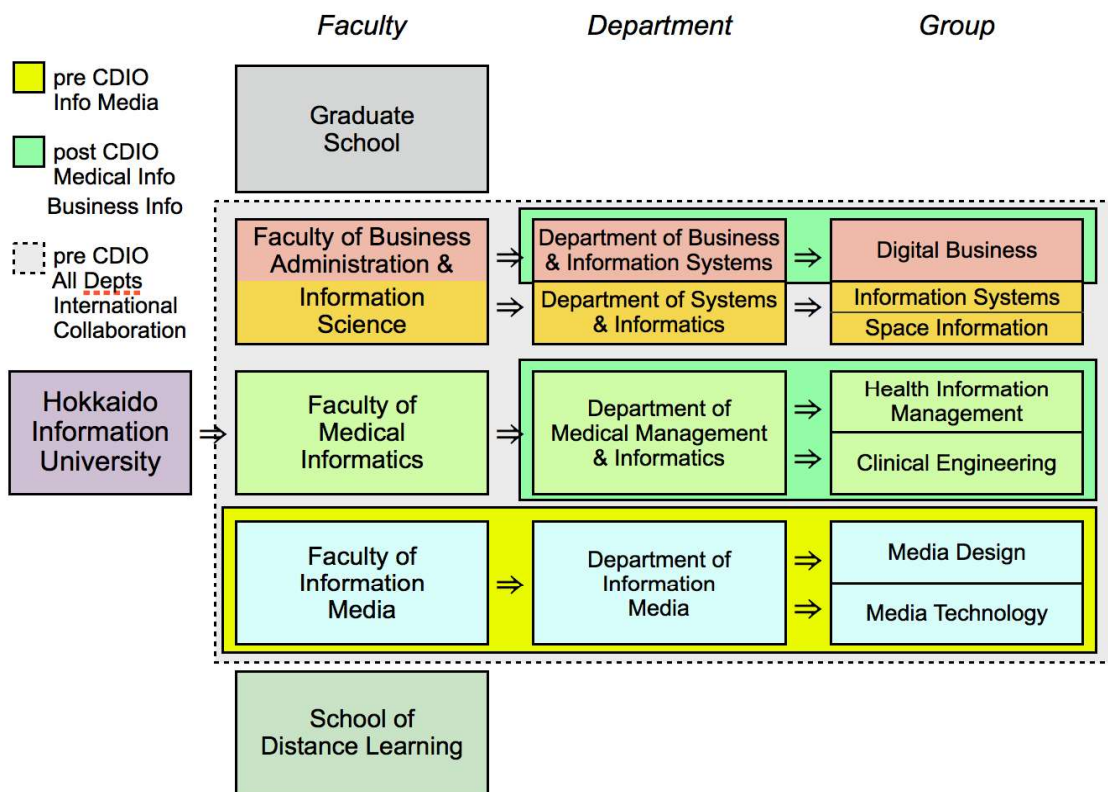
Faculty Department Group

pre CDIO
Info Media

post CDIO
Medical Info
Business Info

pre CDIO
All Depts
International
Collaboration

Hokkaido Information University ⇒

Graduate School

Faculty of Business Administration & Information Science ⇒ Department of Business & Information Systems ⇒ Digital Business
⇒ Department of Systems & Informatics ⇒ Information Systems
Space Information

Faculty of Medical Informatics ⇒ Department of Medical Management & Informatics ⇒ Health Information Management
⇒ Clinical Engineering

Faculty of Information Media ⇒ Department of Information Media ⇒ Media Design
⇒ Media Technology

School of Distance Learning